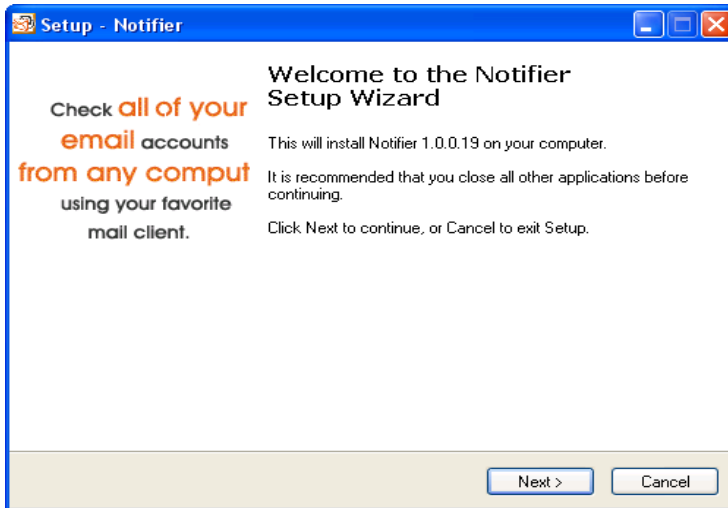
Setup - Notifier

Check all of your email accounts from any comput using your favorite mail client.

Welcome to the Notifier Setup Wizard

This will install Notifier 1.0.0.19 on your computer.

It is recommended that you close all other applications before continuing.

Click Next to continue, or Cancel to exit Setup.

Next >

Cancel